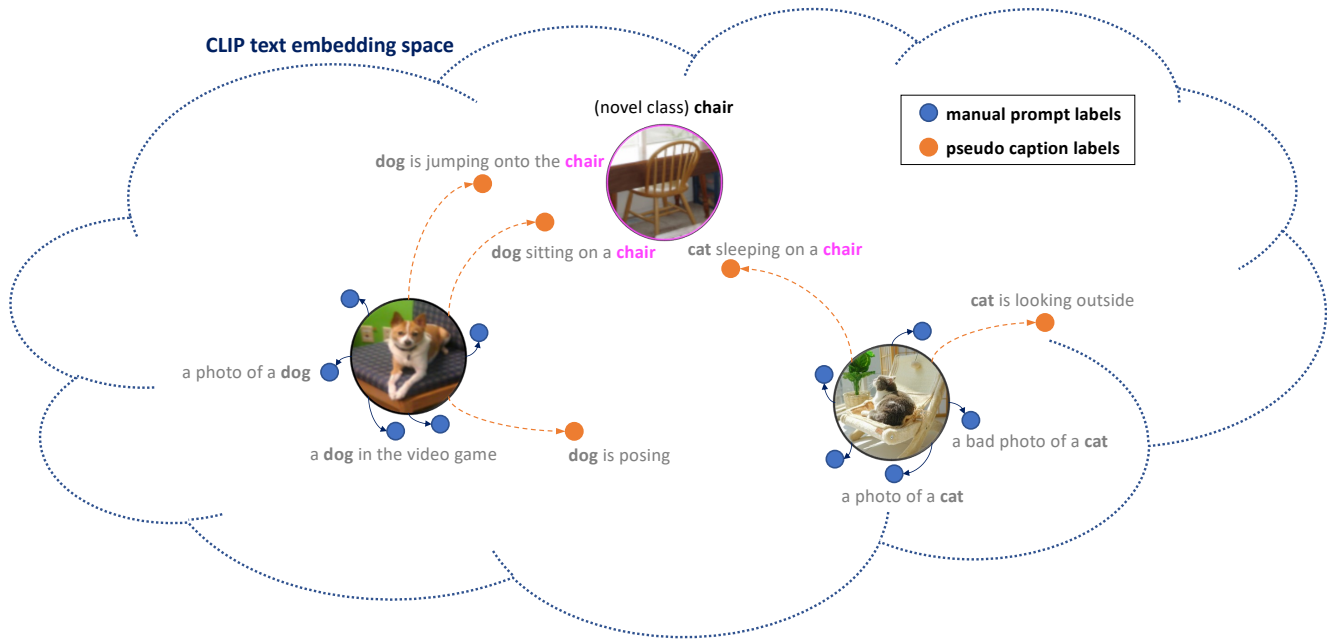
CLIP text embedding space

(novel class) chair

manual prompt labels

pseudo caption labels

dog is jumping onto the chair

dog sitting on a chair

cat sleeping on a chair

cat is looking outside

a photo of a dog

a dog in the video game

dog is posing

a bad photo of a cat

a photo of a cat